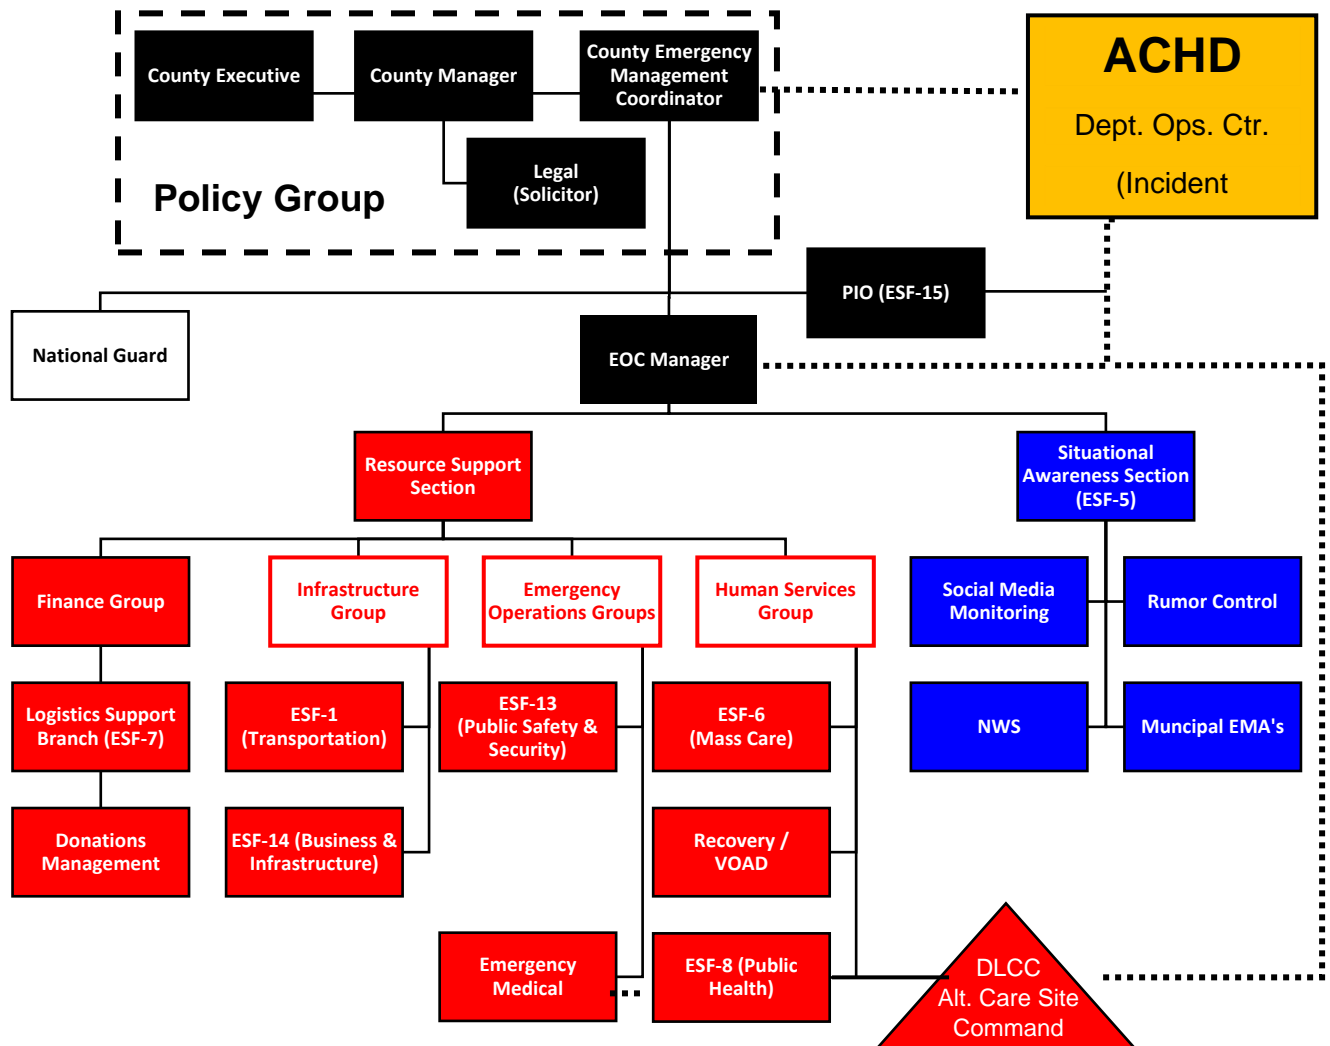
County Executive

County Manager

County Emergency Management Coordinator

Legal (Solicitor)

Policy Group

ACHD

Dept. Ops. Ctr.

(Incident

PIO (ESF-15)

National Guard

EOC Manager

Resource Support Section

Situational Awareness Section (ESF-5)

Finance Group

Infrastructure Group

Emergency Operations Groups

Human Services Group

Social Media Monitoring

Rumor Control

Logistics Support Branch (ESF-7)

ESF-1 (Transportation)

ESF-13 (Public Safety & Security)

ESF-6 (Mass Care)

NWS

Muncipal EMA's

Donations Management

ESF-14 (Business & Infrastructure)

Recovery / VOAD

Emergency Medical

ESF-8 (Public Health)

DLCC
Alt. Care Site
Command